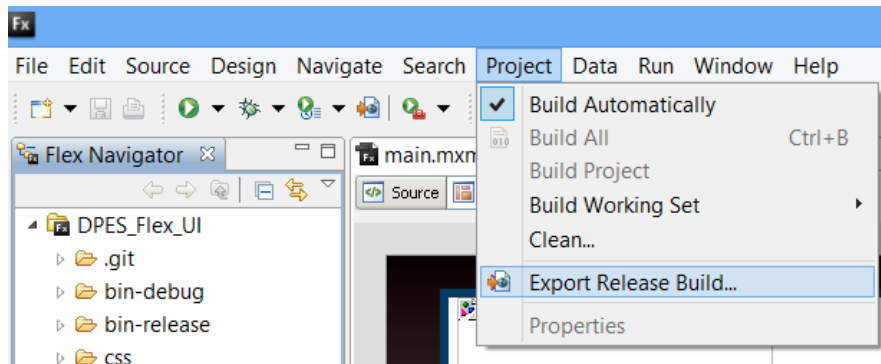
Fx

File Edit Source Design Navigate Search Project Data Run Window Help

Flex Navigator

DPES_Flex_UI
.git
bin-debug
bin-release
css

main.mxm
Source

Build Automatically
Build All Ctrl+B
Build Project
Build Working Set
Clean...
Export Release Build...
Properties